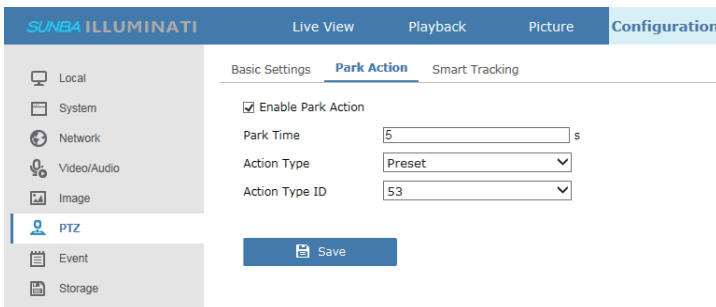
SUNBA ILLUMINATI
Live View
Playback
Picture
Configuration

Local
System
Network
Video/Audio
Image
PTZ
Event
Storage

Basic Settings
Park Action
Smart Tracking

Enable Park Action

| | | |
|---|---|---|
| Park Time | 5 | s |
| Action Type | Preset | |
| Action Type ID | 53 | |

Save